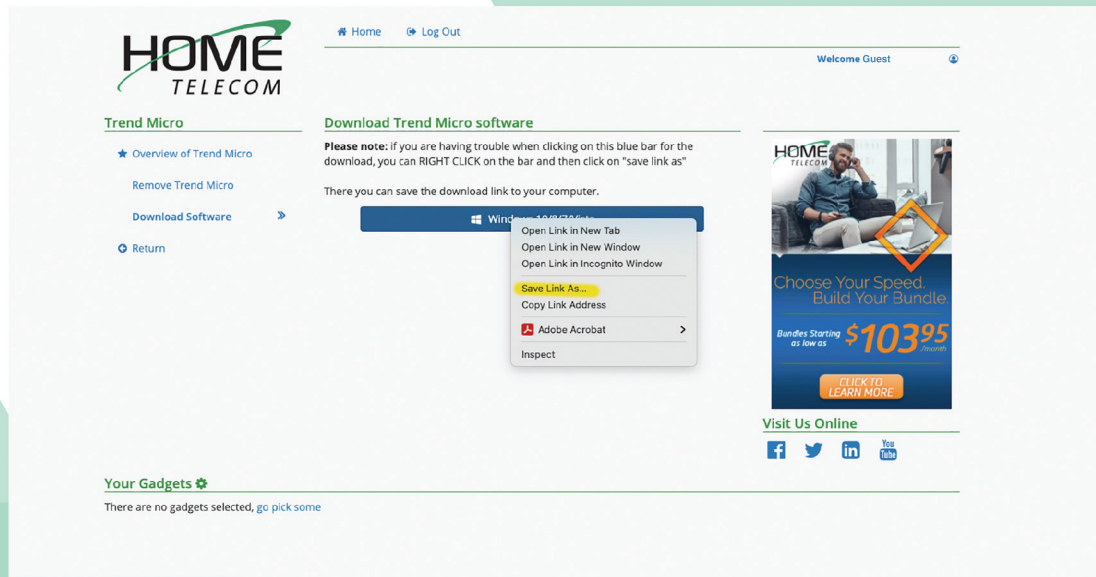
HOME TELECOM

Home Log Out

Welcome Guest

Trend Micro

Overview of Trend Micro

Remove Trend Micro

Download Software

Return

Download Trend Micro software

**Please note:** if you are having trouble when clicking on this blue bar for the download, you can RIGHT CLICK on the bar and then click on "save link as"

There you can save the download link to your computer.

Windo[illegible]

Open Link in New Tab
Open Link in New Window
Open Link in Incognito Window
Save Link As...
Copy Link Address
Adobe Acrobat
Inspect

HOME TELECOM

Choose Your Speed. Build Your Bundle.

Bundles Starting as low as $103^{95}$ /month

CLICK TO LEARN MORE

Visit Us Online

You Tube

Your Gadgets

There are no gadgets selected, go pick some